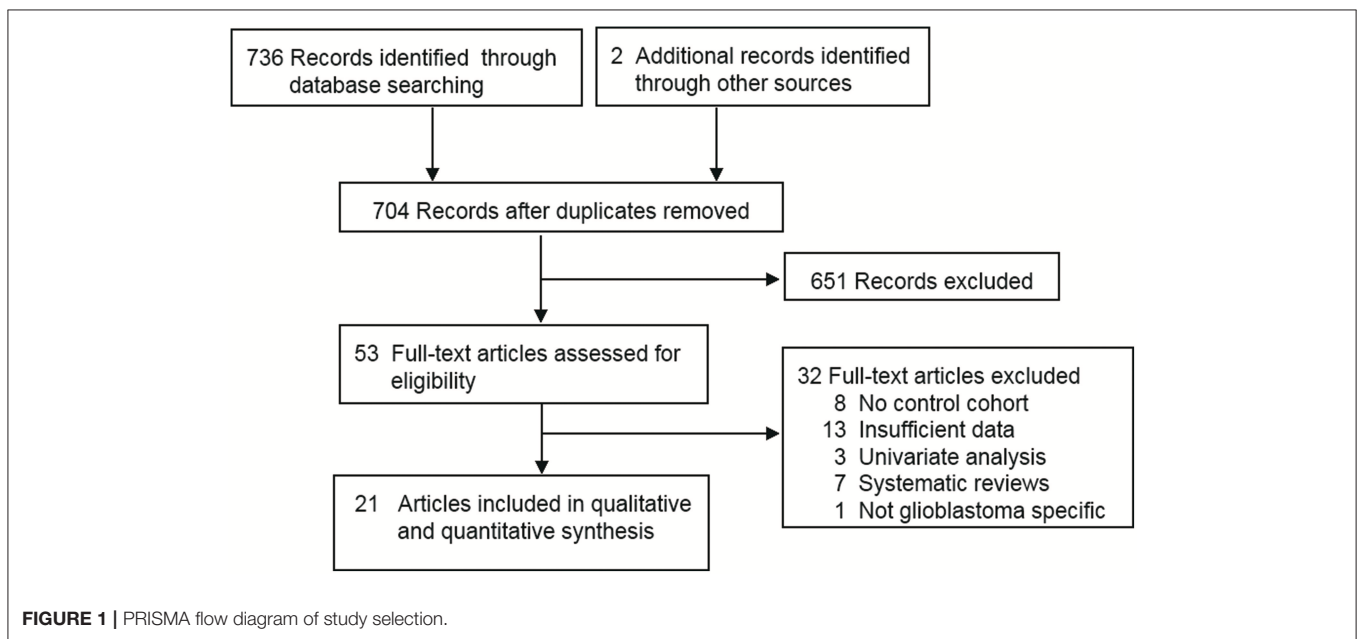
736 Records identified through database searching

2 Additional records identified through other sources

704 Records after duplicates removed

651 Records excluded

53 Full-text articles assessed for eligibility

32 Full-text articles excluded
8 No control cohort
13 Insufficient data
3 Univariate analysis
7 Systematic reviews
1 Not glioblastoma specific

21 Articles included in qualitative and quantitative synthesis

FIGURE 1 | PRISMA flow diagram of study selection.